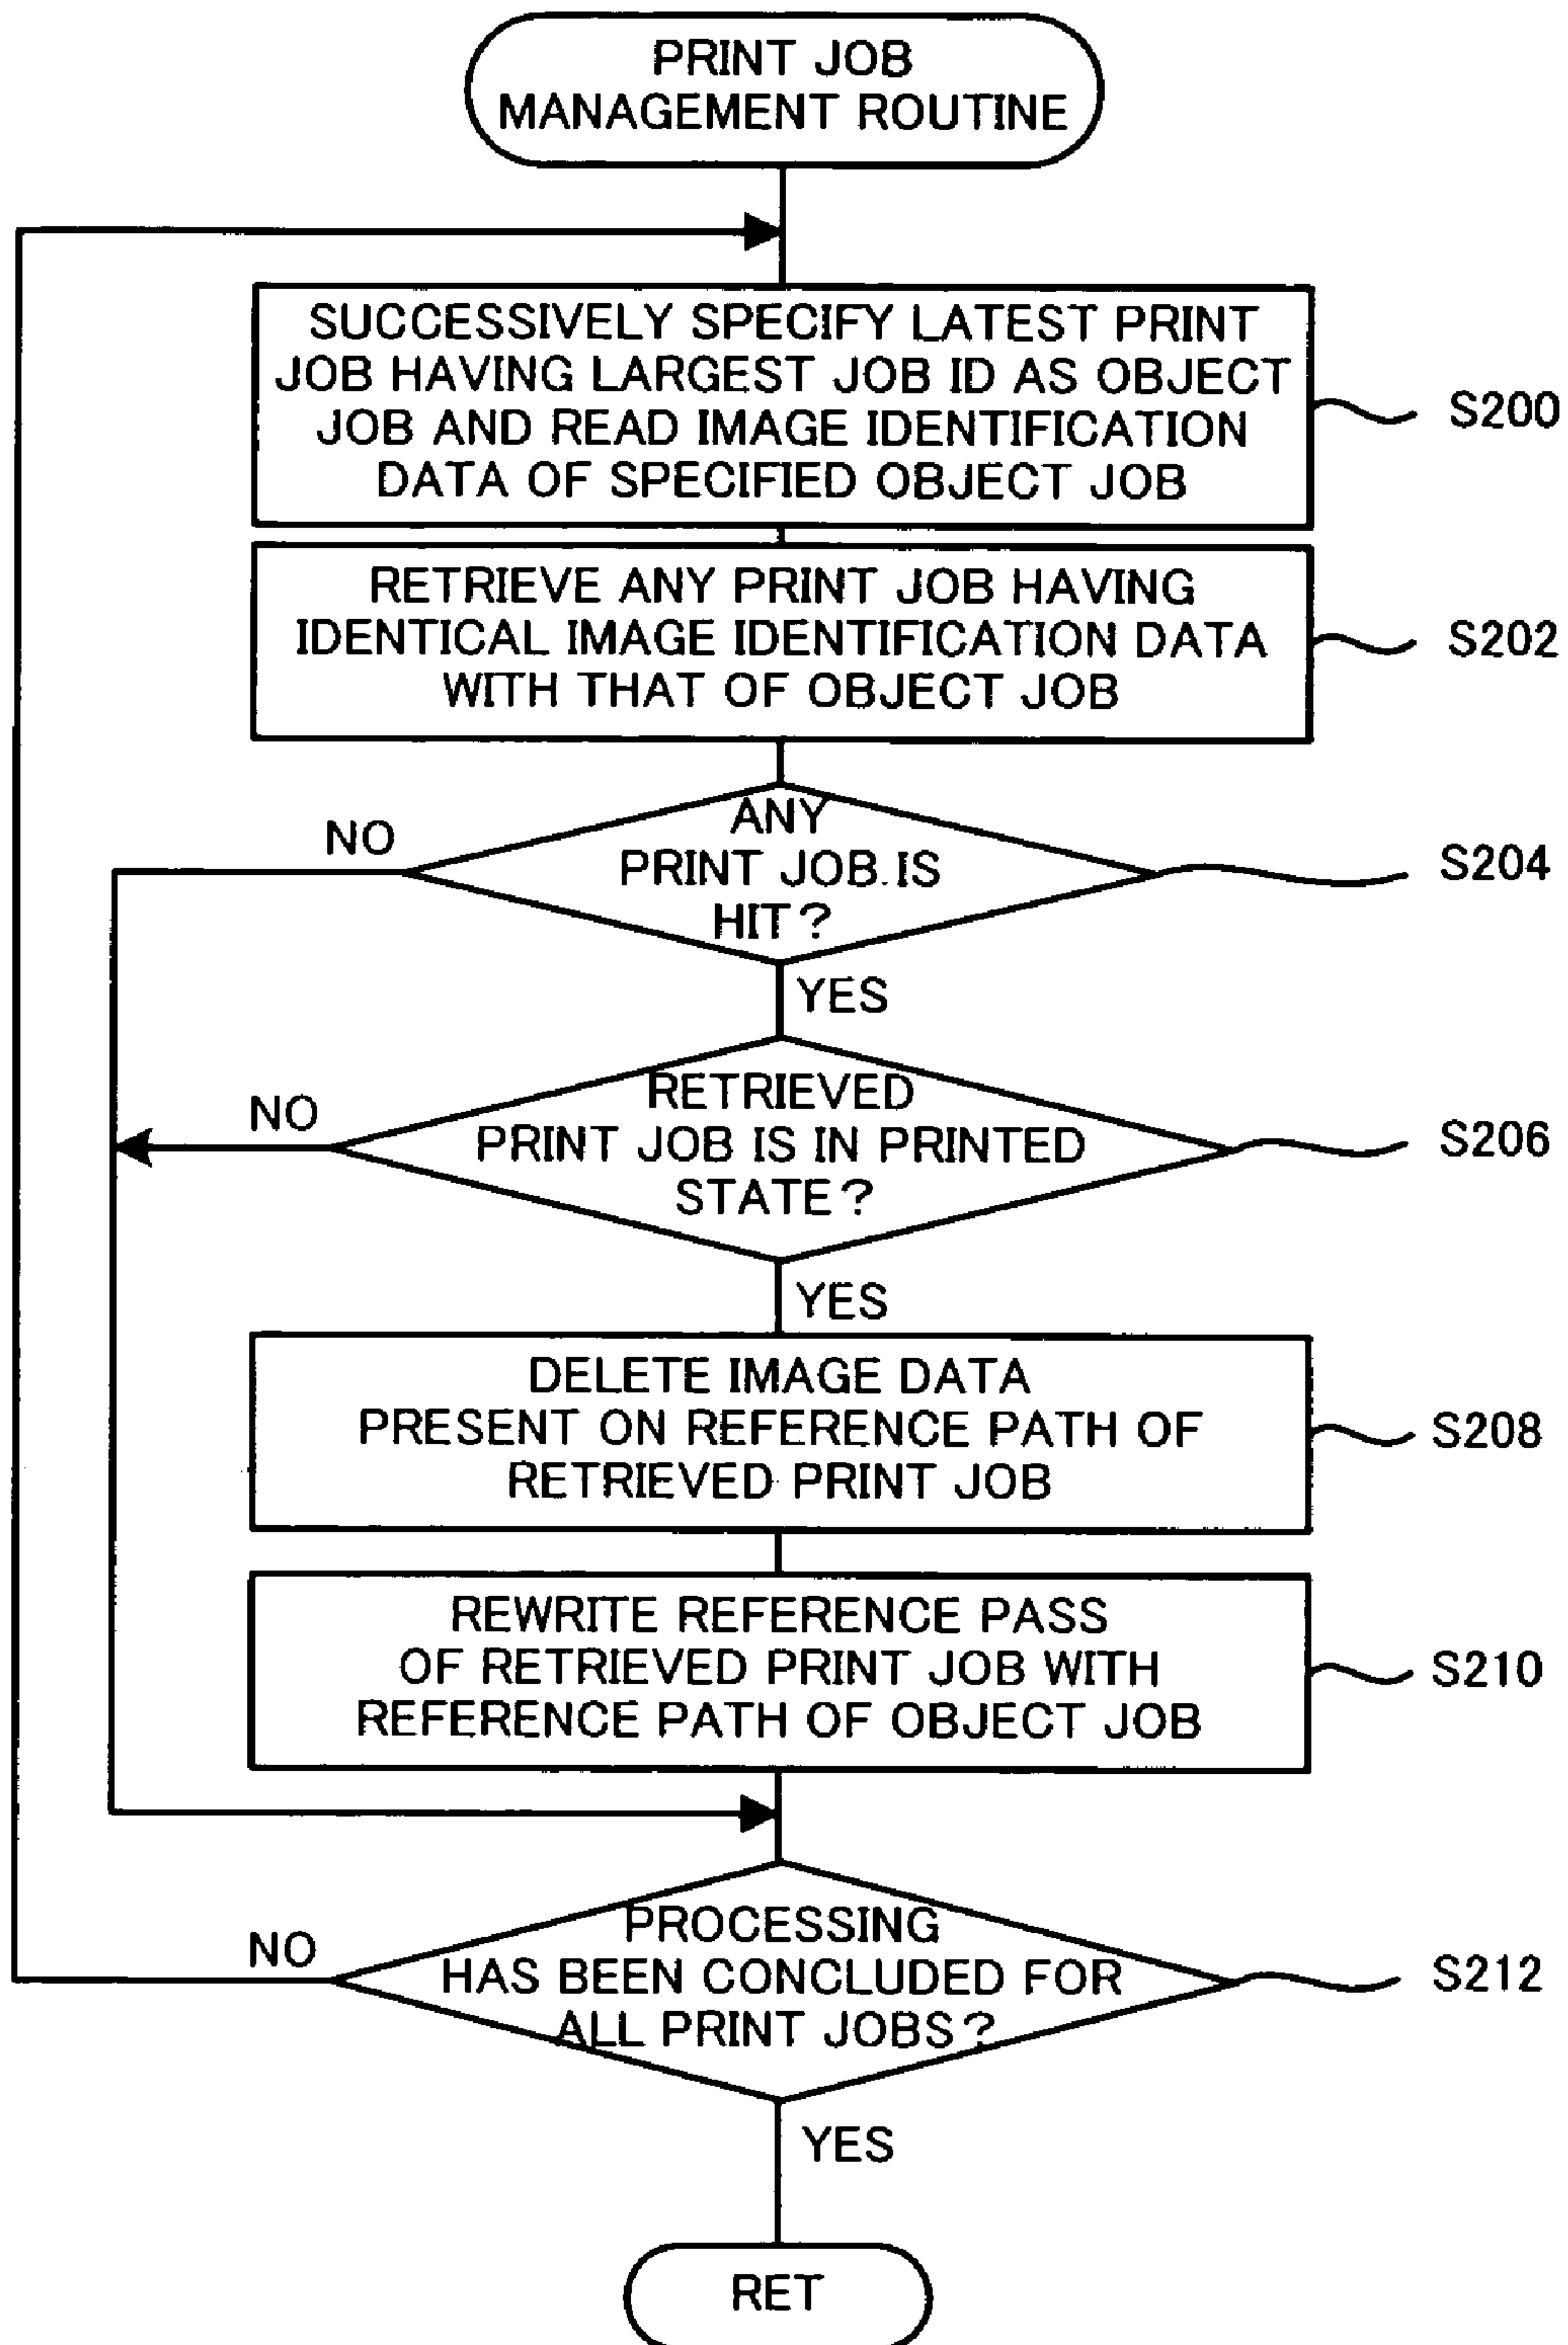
PRINT JOB MANAGEMENT ROUTINE

SUCCESSIVELY SPECIFY LATEST PRINT JOB HAVING LARGEST JOB ID AS OBJECT JOB AND READ IMAGE IDENTIFICATION DATA OF SPECIFIED OBJECT JOB

S200

RETRIEVE ANY PRINT JOB HAVING IDENTICAL IMAGE IDENTIFICATION DATA WITH THAT OF OBJECT JOB

S202

NO

ANY PRINT JOB IS HIT?

S204

YES

NO

RETRIEVED PRINT JOB IS IN PRINTED STATE?

S206

YES

DELETE IMAGE DATA PRESENT ON REFERENCE PATH OF RETRIEVED PRINT JOB

S208

REWRITE REFERENCE PASS OF RETRIEVED PRINT JOB WITH REFERENCE PATH OF OBJECT JOB

S210

NO

PROCESSING HAS BEEN CONCLUDED FOR ALL PRINT JOBS?

S212

YES

RET